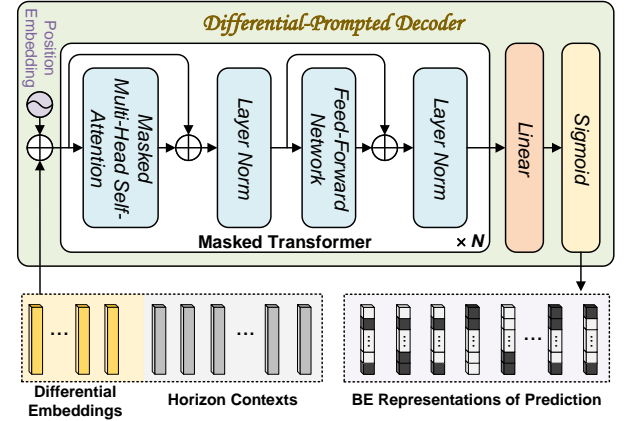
Differential-Prompted Decoder

Position Embedding

Masked Multi-Head Self-Attention

Layer Norm

Feed-Forward Network

Layer Norm

Linear

Sigmoid

Masked Transformer

× N

...

...

...

Differential Embeddings

Horizon Contexts

BE Representations of Prediction